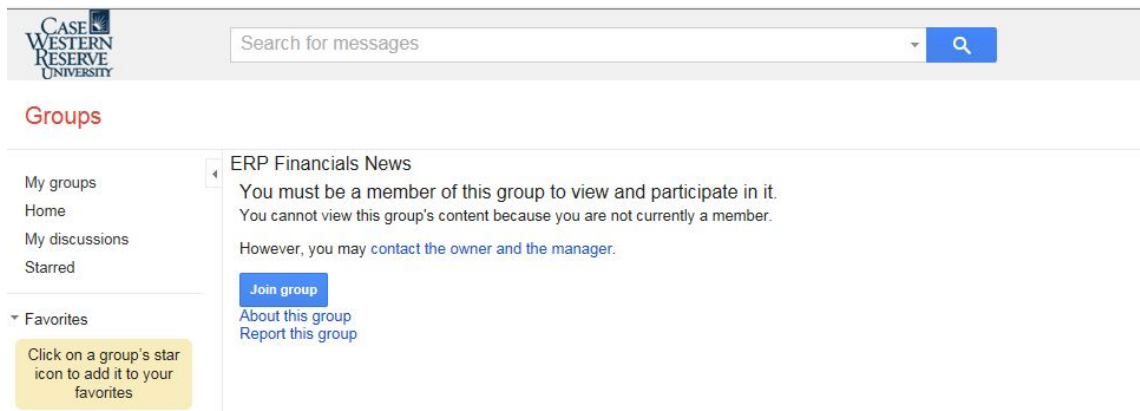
CASE WESTERN RESERVE UNIVERSITY

Search for messages

Groups

My groups
Home
My discussions
Starred

Favorites

Click on a group's star icon to add it to your favorites

ERP Financials News

You must be a member of this group to view and participate in it.

You cannot view this group's content because you are not currently a member.

However, you may contact the owner and the manager.

Join group

About this group
Report this group